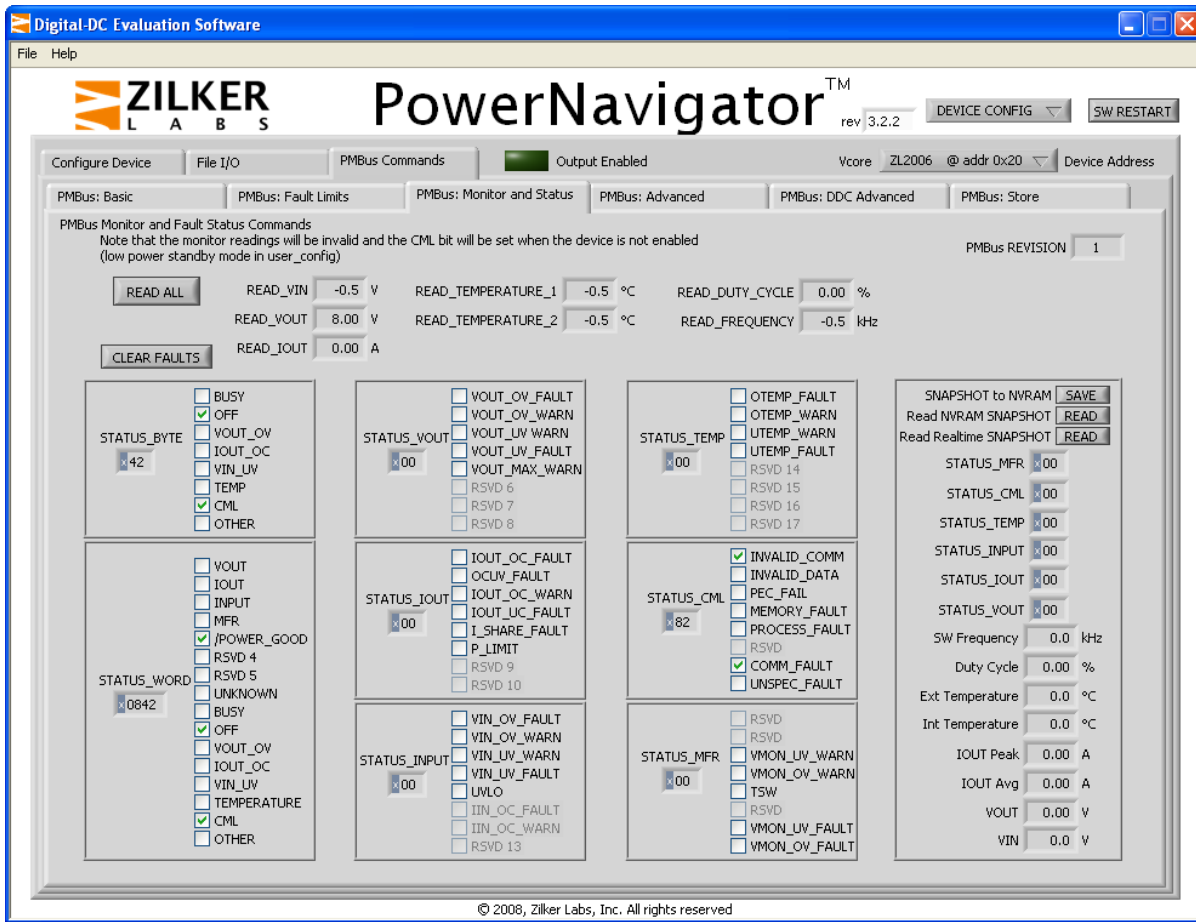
Digital-DC Evaluation Software

File Help

ZILKER LABS

PowerNavigator™ rev 3.2.2

DEVICE CONFIG

SW RESTART

Configure Device | File I/O | PMBus Commands | Output Enabled | Vcore | ZL2006 @ addr 0x20 | Device Address

PMBus: Basic | PMBus: Fault Limits | PMBus: Monitor and Status | PMBus: Advanced | PMBus: DDC Advanced | PMBus: Store

PMBus Monitor and Fault Status Commands
Note that the monitor readings will be invalid and the CML bit will be set when the device is not enabled
(low power standby mode in user_config)

PMBus REVISION 1

READ ALL

READ_VIN -0.5 V
READ_VOUT 8.00 V
READ_IOUT 0.00 A

READ_TEMPERATURE_1 -0.5 °C
READ_TEMPERATURE_2 -0.5 °C

READ_DUTY_CYCLE 0.00 %
READ_FREQUENCY -0.5 kHz

CLEAR FAULTS

STATUS_BYTE x42
BUSY
OFF
VOUT_OV
IOUT_OC
VIN_UV
TEMP
CML
OTHER

STATUS_WORD x0842
VOUT
IOUT
INPUT
MFR
/POWER_GOOD
RSVD 4
RSVD 5
UNKNOWN
BUSY
OFF
VOUT_OV
IOUT_OC
VIN_UV
TEMPERATURE
CML
OTHER

STATUS_VOUT x00
VOUT_OV_FAULT
VOUT_OV_WARN
VOUT_UV WARN
VOUT_UV_FAULT
VOUT_MAX_WARN
RSVD 6
RSVD 7
RSVD 8

STATUS_IOUT x00
IOUT_OC_FAULT
OCUV_FAULT
IOUT_OC_WARN
IOUT_UC_FAULT
I_SHARE_FAULT
P_LIMIT
RSVD 9
RSVD 10

STATUS_INPUT x00
VIN_OV_FAULT
VIN_OV_WARN
VIN_UV_WARN
VIN_UV_FAULT
UVLO
IIN_OC_FAULT
IIN_OC_WARN
RSVD 13

STATUS_TEMP x00
OTEMP_FAULT
OTEMP_WARN
UTEMP_WARN
UTEMP_FAULT
RSVD 14
RSVD 15
RSVD 16
RSVD 17

STATUS_CML x82
INVALID_COMM
INVALID_DATA
PEC_FAIL
MEMORY_FAULT
PROCESS_FAULT
RSVD
COMM_FAULT
UNSPEC_FAULT

STATUS_MFR x00
RSVD
RSVD
VMON_UV_WARN
VMON_OV_WARN
TSW
RSVD
VMON_UV_FAULT
VMON_OV_FAULT

SNAPSHOT to NVRAM SAVE
Read NVRAM SNAPSHOT READ
Read Realtime SNAPSHOT READ
STATUS_MFR x00
STATUS_CML x00
STATUS_TEMP x00
STATUS_INPUT x00
STATUS_IOUT x00
STATUS_VOUT x00
SW Frequency 0.0 kHz
Duty Cycle 0.00 %
Ext Temperature 0.0 °C
Int Temperature 0.0 °C
IOUT Peak 0.00 A
IOUT Avg 0.00 A
VOUT 0.00 V
VIN 0.0 V

© 2008, Zilker Labs, Inc. All rights reserved